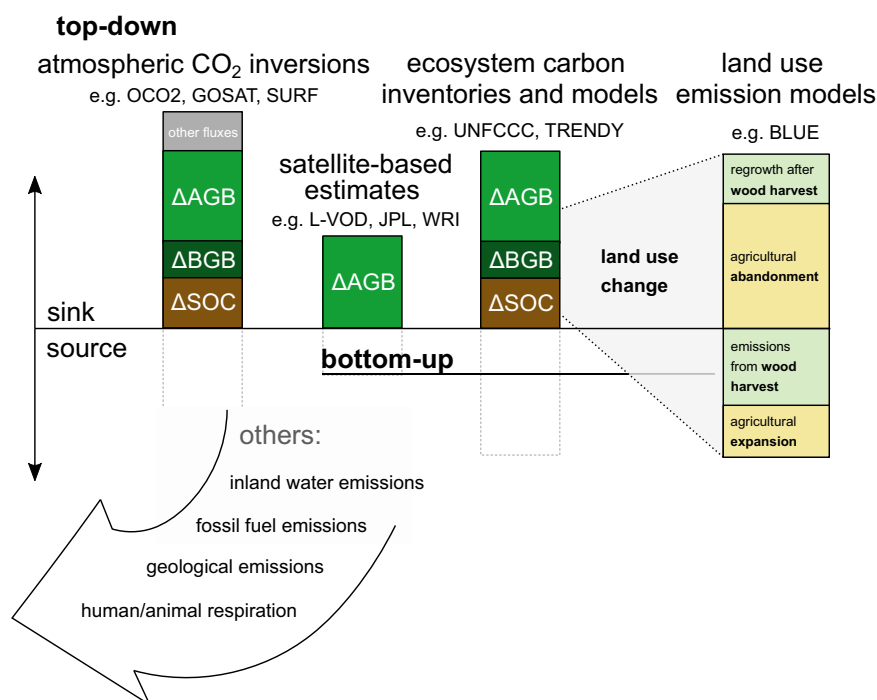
top-down

atmospheric $CO_2$ inversions
e.g. OCO2, GOSAT, SURF

ecosystem carbon inventories and models
e.g. UNFCCC, TRENDY

land use emission models
e.g. BLUE

other fluxes
ΔAGB
ΔBGB
ΔSOC

satellite-based estimates
e.g. L-VOD, JPL, WRI

ΔAGB

ΔAGB
ΔBGB
ΔSOC

land use change

regrowth after **wood harvest**

agricultural **abandonment**

emissions from **wood harvest**

agricultural **expansion**

sink
source

bottom-up

others:
inland water emissions
fossil fuel emissions
geological emissions
human/animal respiration